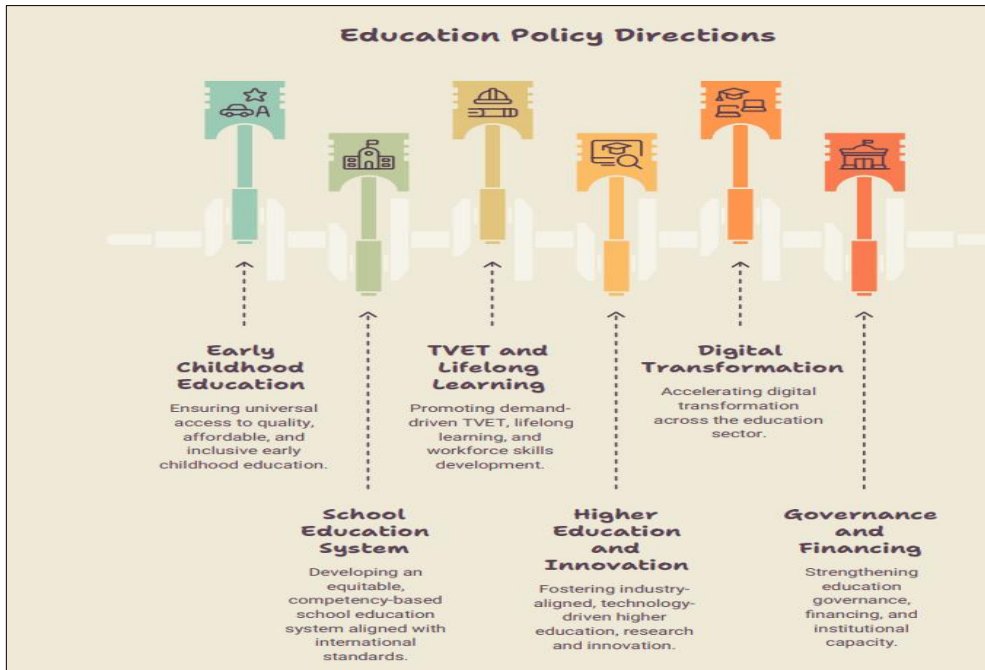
Education Policy Directions

Early Childhood Education

Ensuring universal access to quality, affordable, and inclusive early childhood education.

TVET and Lifelong Learning

Promoting demand-driven TVET, lifelong learning, and workforce skills development.

Digital Transformation

Accelerating digital transformation across the education sector.

School Education System

Developing an equitable, competency-based school education system aligned with international standards.

Higher Education and Innovation

Fostering industry-aligned, technology-driven higher education, research and innovation.

Governance and Financing

Strengthening education governance, financing, and institutional capacity.